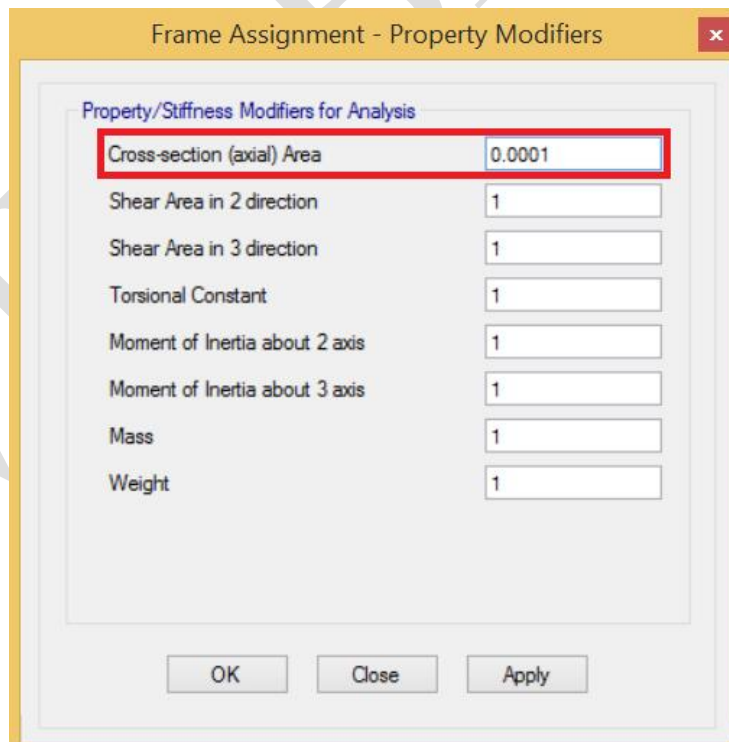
Frame Assignment - Property Modifiers

×

Property/Stiffness Modifiers for Analysis

| | |
|---|---|
| Cross-section (axial) Area | 0.0001 |
| Shear Area in 2 direction | 1 |
| Shear Area in 3 direction | 1 |
| Torsional Constant | 1 |
| Moment of Inertia about 2 axis | 1 |
| Moment of Inertia about 3 axis | 1 |
| Mass | 1 |
| Weight | 1 |

OK Close Apply